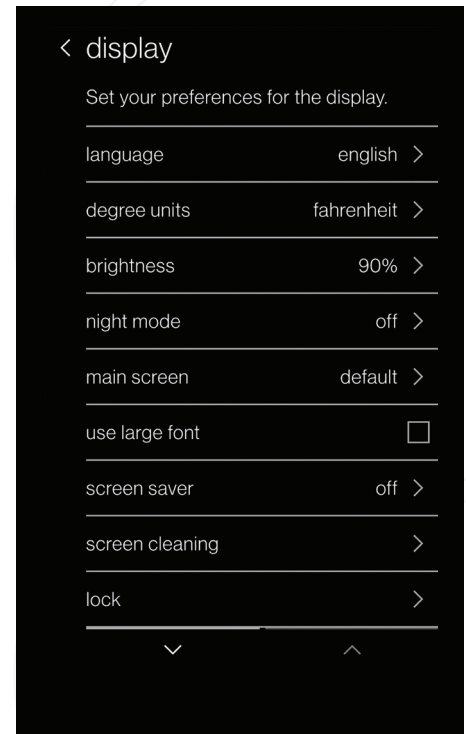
< display

Set your preferences for the display.

| | |
|---|---|
| language | english > |
| degree units | fahrenheit > |
| brightness | 90% > |
| night mode | off > |
| main screen | default > |
| use large font | ☐ |
| screen saver | off > |
| screen cleaning | > |
| lock | > |